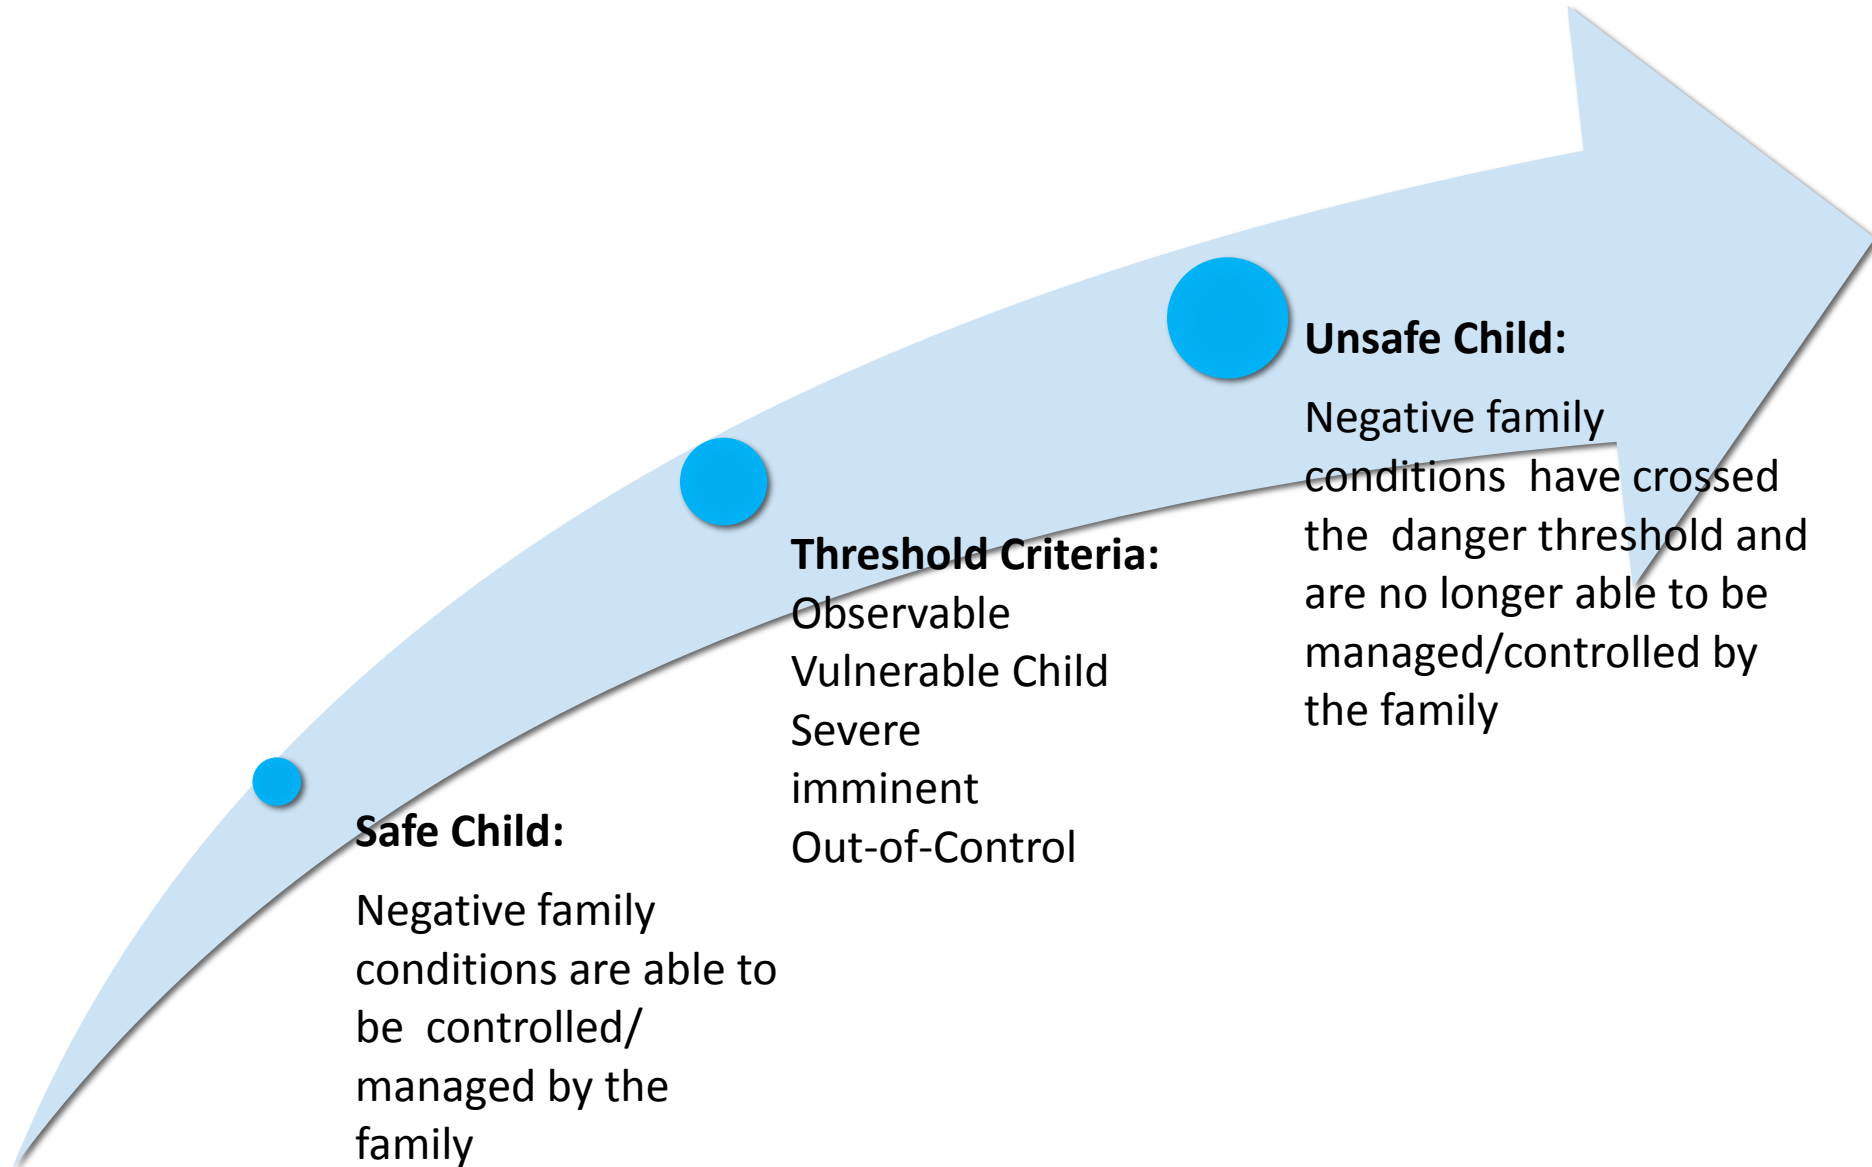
Safe Child:

Negative family conditions are able to be controlled/ managed by the family

Threshold Criteria:
Observable
Vulnerable Child
Severe
imminent
Out-of-Control

Unsafe Child:

Negative family conditions have crossed the danger threshold and are no longer able to be managed/controlled by the family